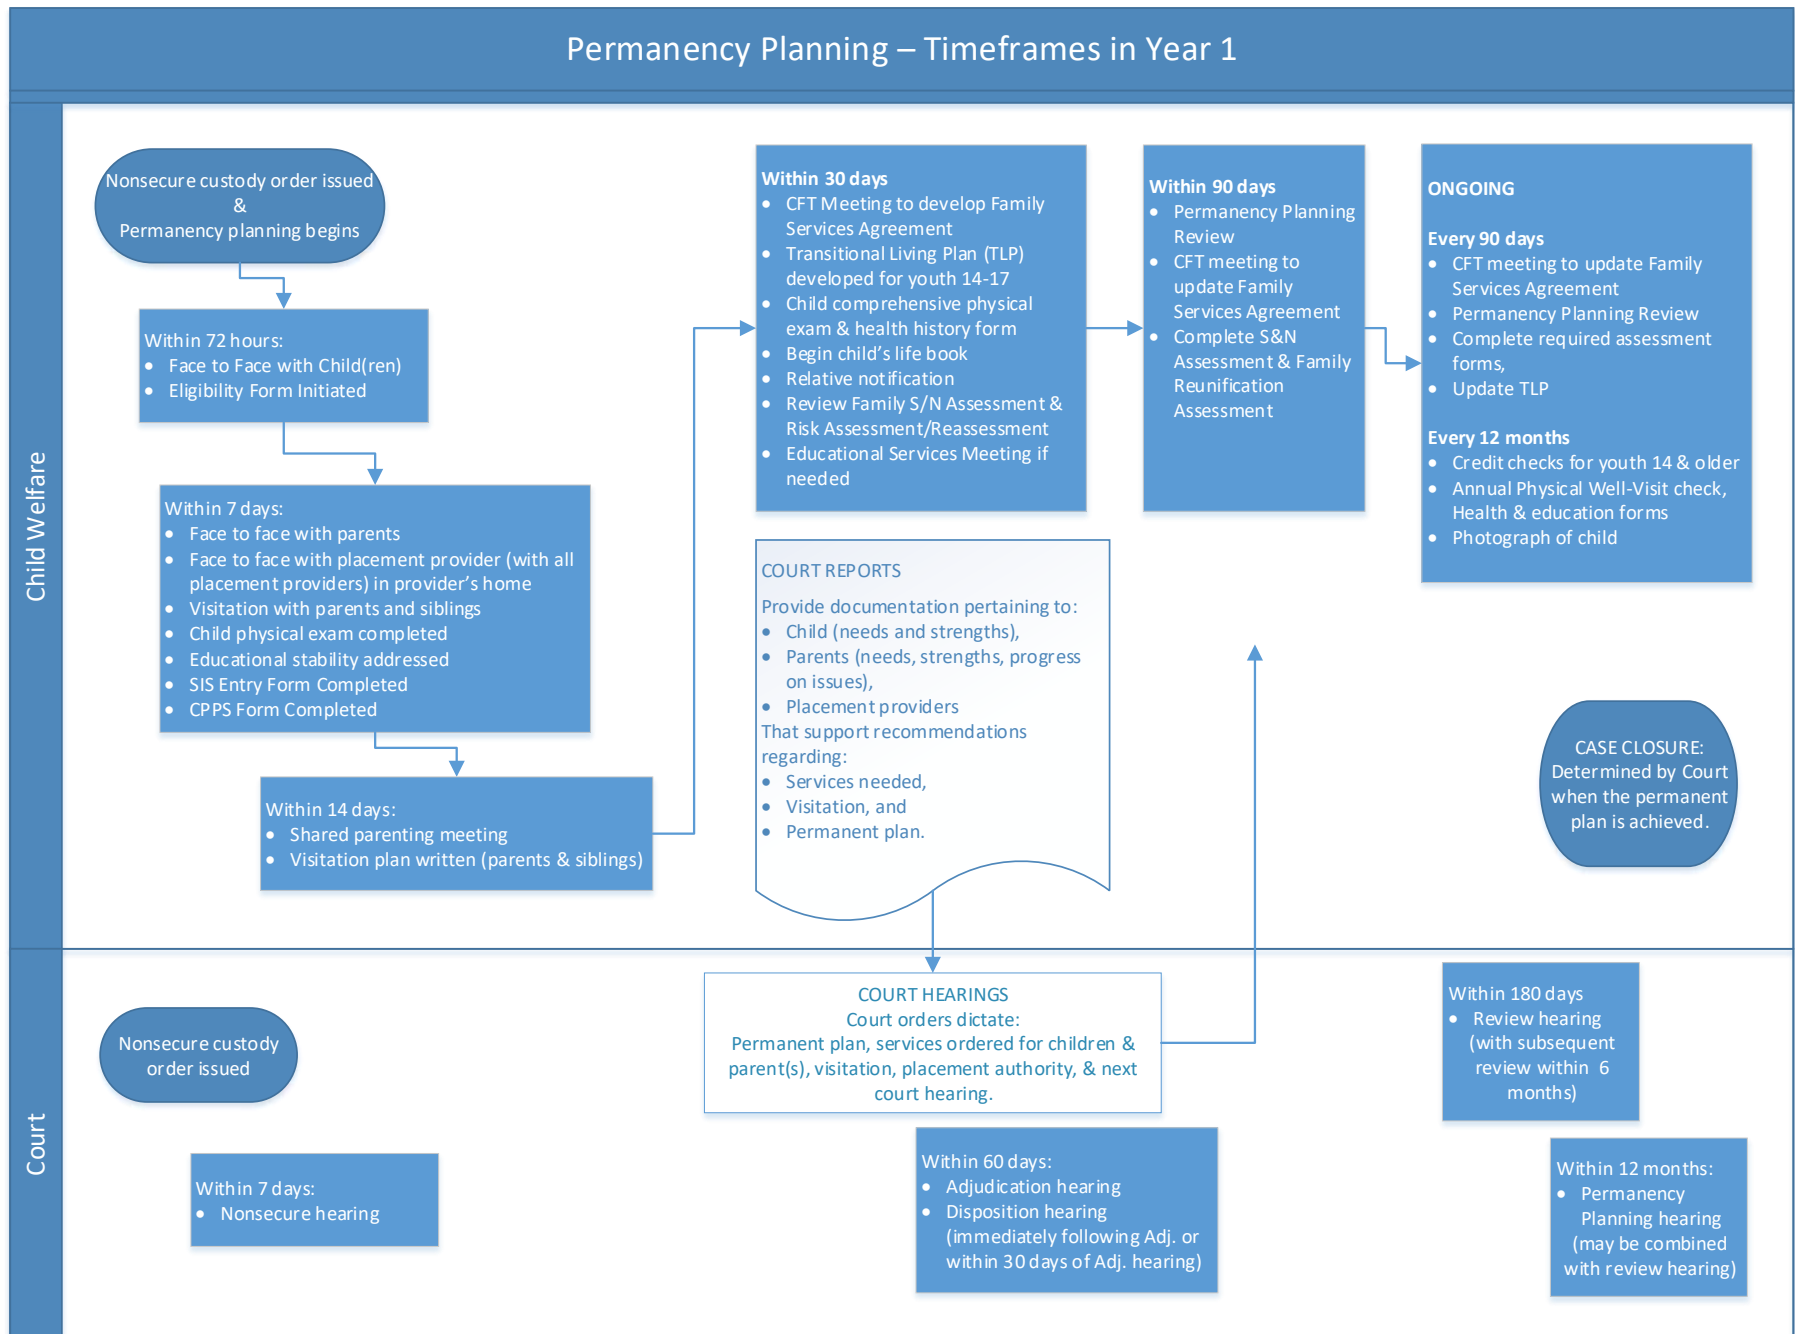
Permanency Planning – Timeframes in Year 1

Child Welfare

Nonsecure custody order issued
&
Permanency planning begins

Within 72 hours:
- Face to Face with Child(ren)
- Eligibility Form Initiated

Within 7 days:
- Face to face with parents
- Face to face with placement provider (with all placement providers) in provider's home
- Visitation with parents and siblings
- Child physical exam completed
- Educational stability addressed
- SIS Entry Form Completed
- CPPS Form Completed

Within 14 days:
- Shared parenting meeting
- Visitation plan written (parents & siblings)

Within 30 days
- CFT Meeting to develop Family Services Agreement
- Transitional Living Plan (TLP) developed for youth 14-17
- Child comprehensive physical exam & health history form
- Begin child's life book
- Relative notification
- Review Family S/N Assessment & Risk Assessment/Reassessment
- Educational Services Meeting if needed

Within 90 days
- Permanency Planning Review
- CFT meeting to update Family Services Agreement
- Complete S&N Assessment & Family Reunification Assessment

ONGOING

Every 90 days
- CFT meeting to update Family Services Agreement
- Permanency Planning Review
- Complete required assessment forms,
- Update TLP

Every 12 months
- Credit checks for youth 14 & older
- Annual Physical Well-Visit check, Health & education forms
- Photograph of child

COURT REPORTS

Provide documentation pertaining to:
- Child (needs and strengths),
- Parents (needs, strengths, progress on issues),
- Placement providers
That support recommendations regarding:
- Services needed,
- Visitation, and
- Permanent plan.

CASE CLOSURE:
Determined by Court when the permanent plan is achieved.

Court

Nonsecure custody order issued

Within 7 days:
- Nonsecure hearing

COURT HEARINGS
Court orders dictate:
Permanent plan, services ordered for children & parent(s), visitation, placement authority, & next court hearing.

Within 60 days:
- Adjudication hearing
- Disposition hearing (immediately following Adj. or within 30 days of Adj. hearing)

Within 180 days
- Review hearing (with subsequent review within 6 months)

Within 12 months:
- Permanency Planning hearing (may be combined with review hearing)